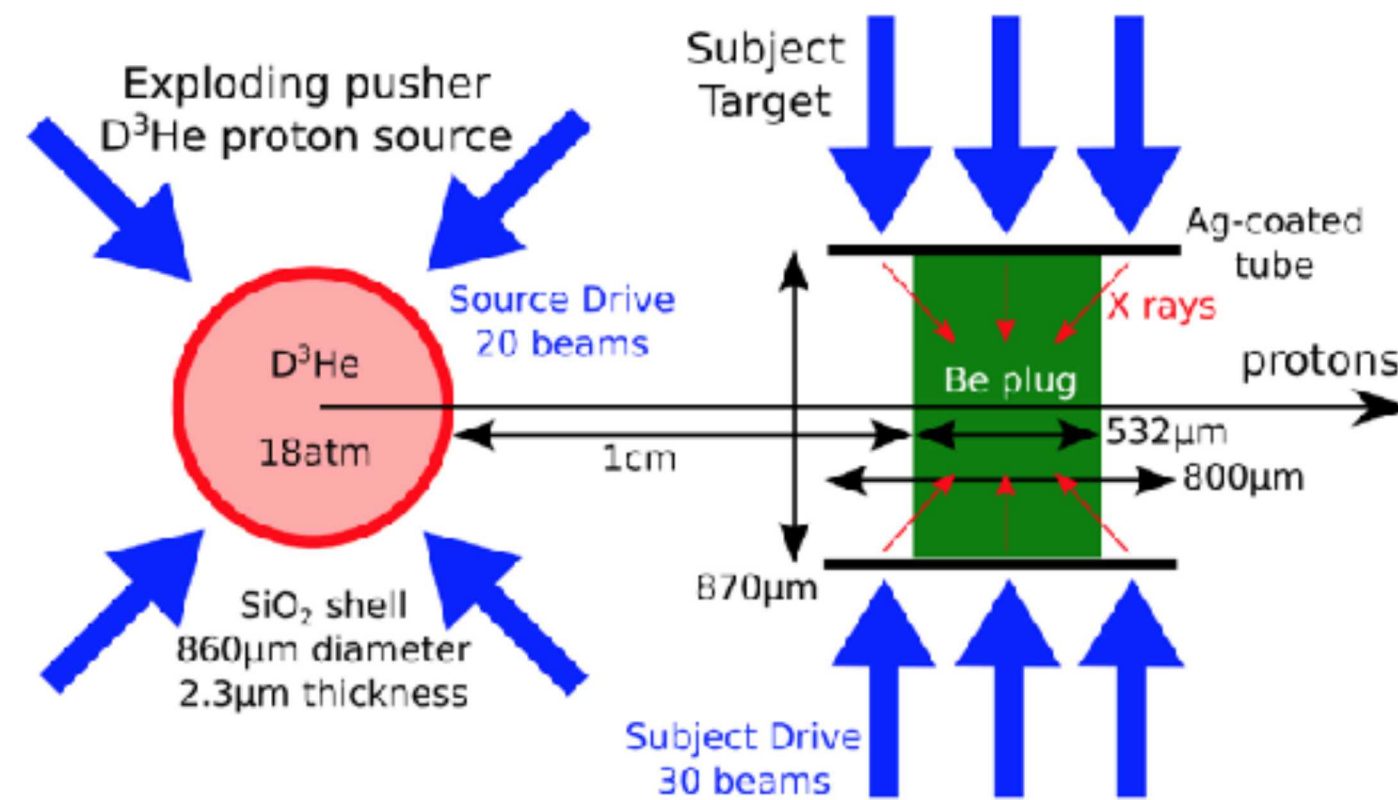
Exploding pusher $D^3He$ proton source

Subject Target

Ag-coated tube

Source Drive 20 beams

X rays

$D^3He$

18atm

Be plug

protons

1cm

532μm

800μm

870μm

$SiO_2$ shell
860μm diameter
2.3μm thickness

Subject Drive 30 beams